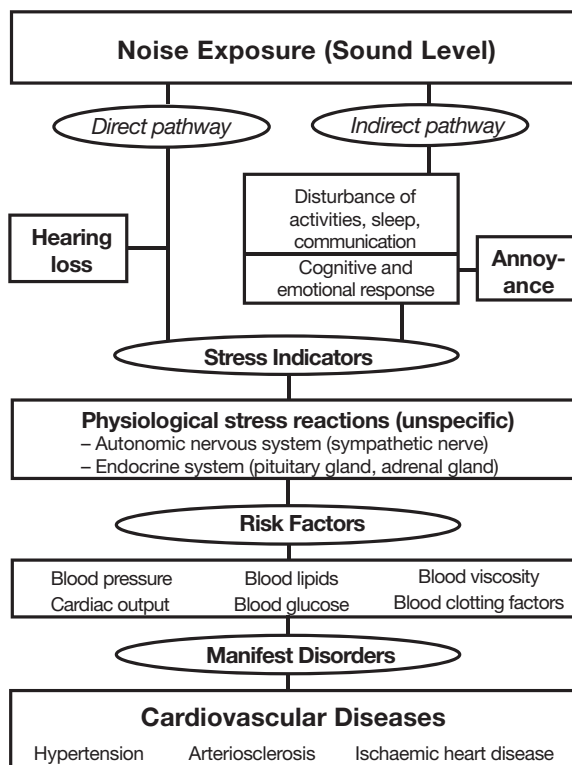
Noise Exposure (Sound Level)

Direct pathway

Indirect pathway

Hearing loss

Disturbance of activities, sleep, communication

Cognitive and emotional response

Annoyance

Stress Indicators

Physiological stress reactions (unspecific)
– Autonomic nervous system (sympathetic nerve)
– Endocrine system (pituitary gland, adrenal gland)

Risk Factors

Blood pressure
Cardiac output

Blood lipids
Blood glucose

Blood viscosity
Blood clotting factors

Manifest Disorders

Cardiovascular Diseases

Hypertension

Arteriosclerosis

Ischaemic heart disease